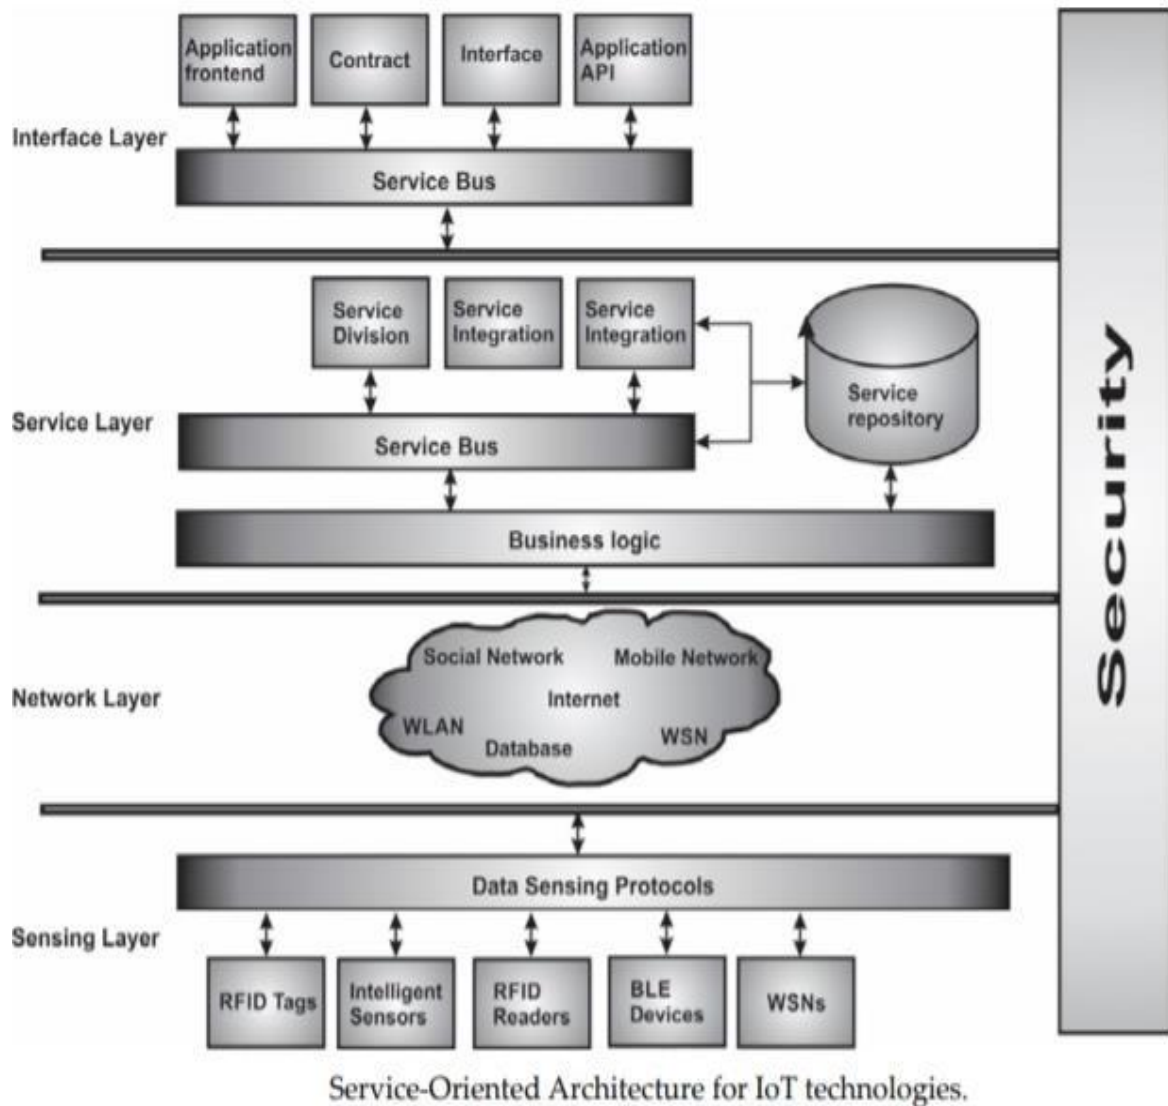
Application frontend

Contract

Interface

Application API

Interface Layer

Service Bus

Service Division

Service Integration

Service Integration

Service repository

Service Layer

Service Bus

Business logic

Social Network

Mobile Network

Internet

WLAN

Database

WSN

Network Layer

Data Sensing Protocols

Sensing Layer

RFID Tags

Intelligent Sensors

RFID Readers

BLE Devices

WSNs

Security

Service-Oriented Architecture for IoT technologies.